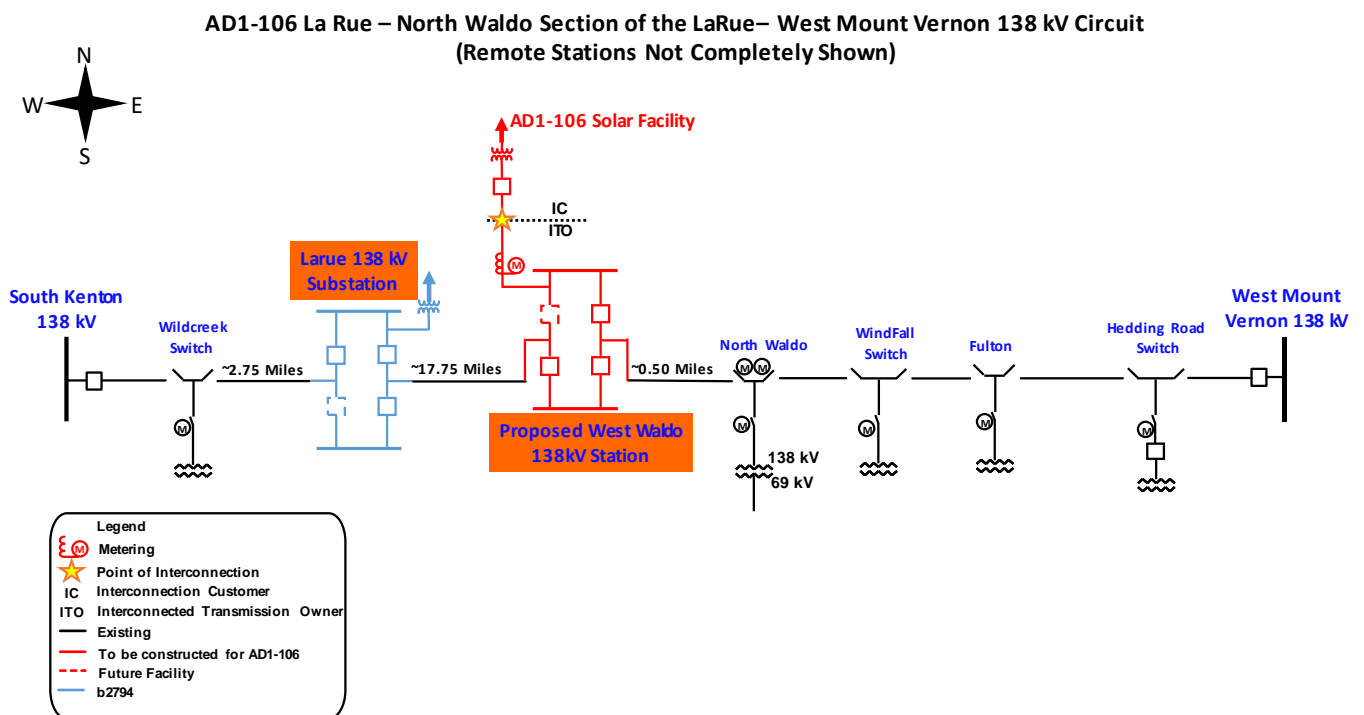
AD1-106 La Rue – North Waldo Section of the LaRue– West Mount Vernon 138 kV Circuit
(Remote Stations Not Completely Shown)

N
W
E
S

AD1-106 Solar Facility

IC
ITO

M

Larue 138 kV Substation

South Kenton 138 kV

Wildcreek Switch

~2.75 Miles

~17.75 Miles

~0.50 Miles

North Waldo

WindFall Switch

Fulton

Hedding Road Switch

West Mount Vernon 138 kV

M
M

M

M

M

M

M

M

Proposed West Waldo 138kV Station

138 kV
69 kV

Legend
Metering
Point of Interconnection
IC Interconnection Customer
ITO Interconnected Transmission Owner
Existing
To be constructed for AD1-106
Future Facility
b2794